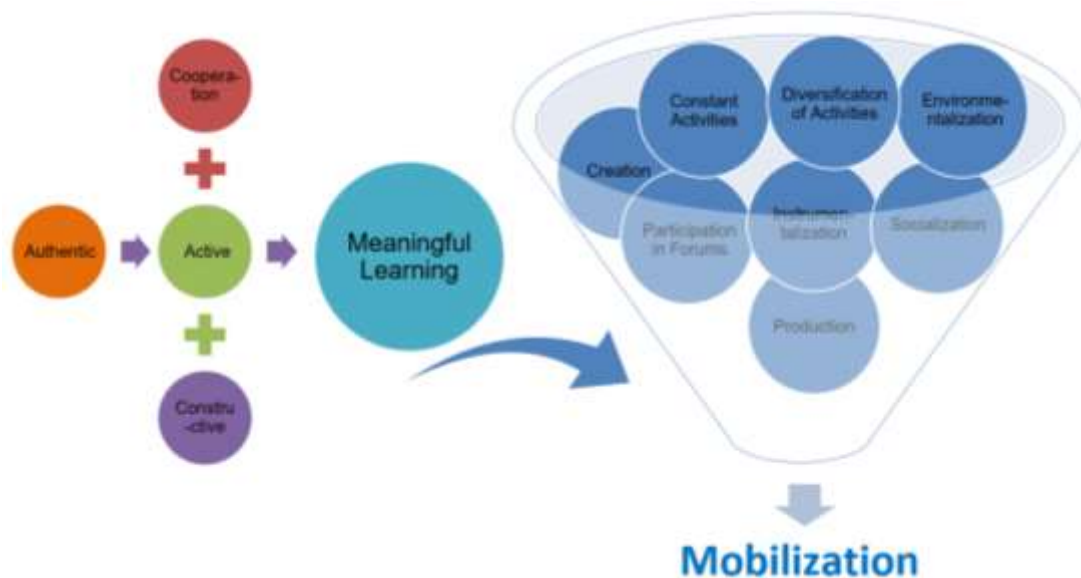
Cooperation

Authentic

Active

Constru-ctive

Meaningful Learning

Constant Activities

Diversification of Activities

Environmentalization

Creation

Participation in Forums

Instrumentalization

Socialization

Production

Mobilization